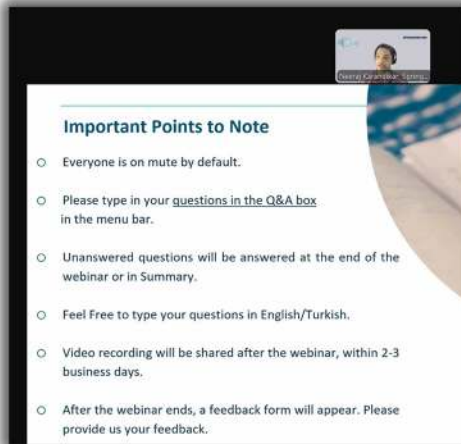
Neeraj Karandikar, Syncro...

Important Points to Note

Everyone is on mute by default.

Please type in your questions in the Q&A box in the menu bar.

Unanswered questions will be answered at the end of the webinar or in Summary.

Feel Free to type your questions in English/Turkish.

Video recording will be shared after the webinar, within 2-3 business days.

After the webinar ends, a feedback form will appear. Please provide us your feedback.